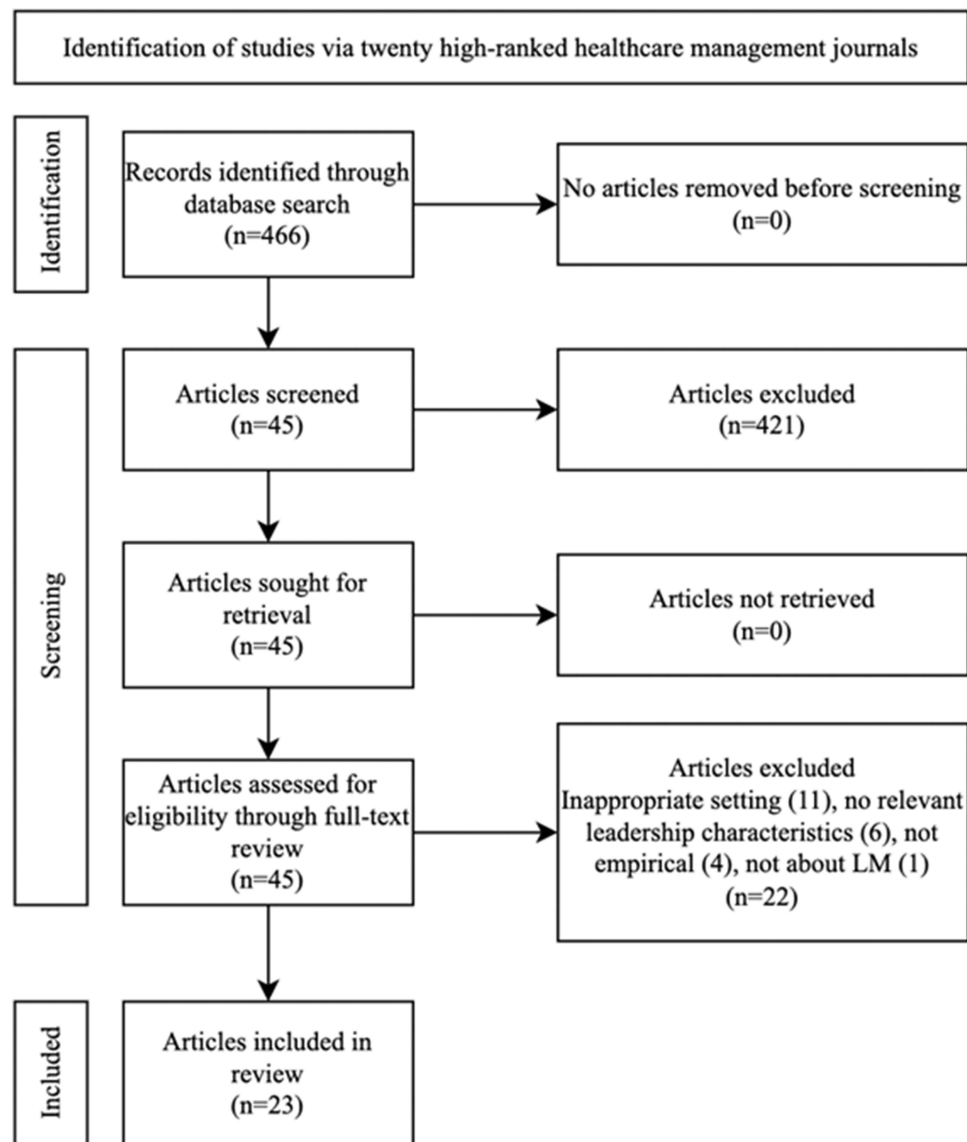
Identification of studies via twenty high-ranked healthcare management journals

Identification

Records identified through database search
(n=466)

No articles removed before screening
(n=0)

Screening

Articles screened
(n=45)

Articles excluded
(n=421)

Articles sought for retrieval
(n=45)

Articles not retrieved
(n=0)

Articles assessed for eligibility through full-text review
(n=45)

Articles excluded
Inappropriate setting (11), no relevant leadership characteristics (6), not empirical (4), not about LM (1)
(n=22)

Included

Articles included in review
(n=23)